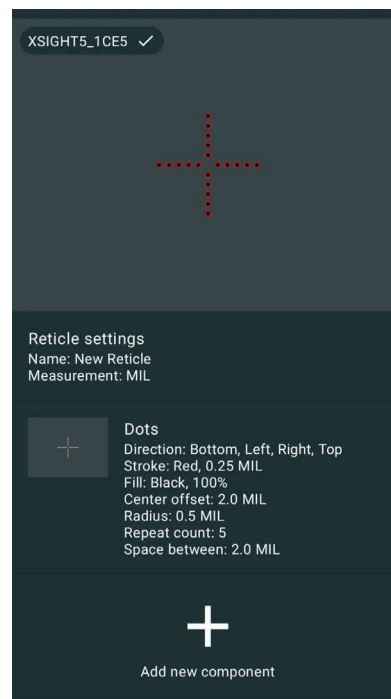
XSIGHT5_1CE5 ✓

Reticle settings
Name: New Reticle
Measurement: MIL

Dots
Direction: Bottom, Left, Right, Top
Stroke: Red, 0.25 MIL
Fill: Black, 100%
Center offset: 2.0 MIL
Radius: 0.5 MIL
Repeat count: 5
Space between: 2.0 MIL

+

Add new component